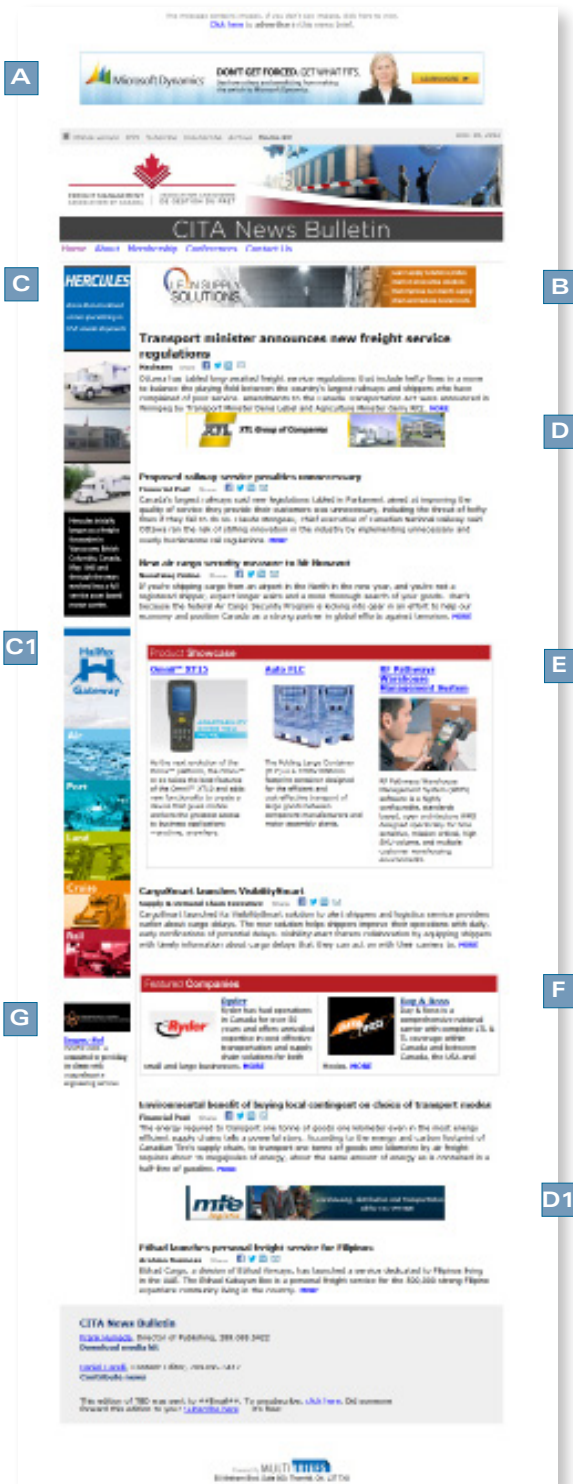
A

Microsoft Dynamics DON'T GET FORCED. GET WHAT FITS.

CITA News Bulletin

Home About Membership Conferences Contact Us

C

HERCULES

B

LEAN SUPPLY SOLUTIONS

Transport minister announces new freight service regulations

D

XTL Group of Companies

Proposed railway service provides unnecessary

How air cargo security measure to hit Nunavut

C1

Halifax Gateway

Air

Port

Land

Cruise

Rail

E

Product Showcase

Omnii™ XT15

Auto FLC

3PL Warehouse Management System

CargoSmart launches VisibilitySmart

G

F

Featured Companies

Ryder

Day & Ross

Ryder

Environmental benefit of buying local contingent on choice of transport modes

D1

mte logistix

Etihad launches personal freight service for Filipinos

CITA News Bulletin

Download media kit

Contribute news

MULTIVIEW